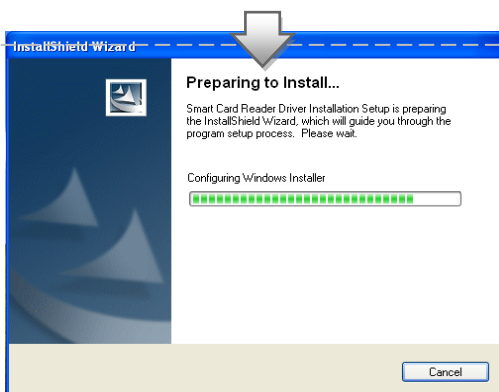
InstallShield Wizard

Preparing to Install...

Smart Card Reader Driver Installation Setup is preparing the InstallShield Wizard, which will guide you through the program setup process. Please wait.

Configuring Windows Installer

Cancel